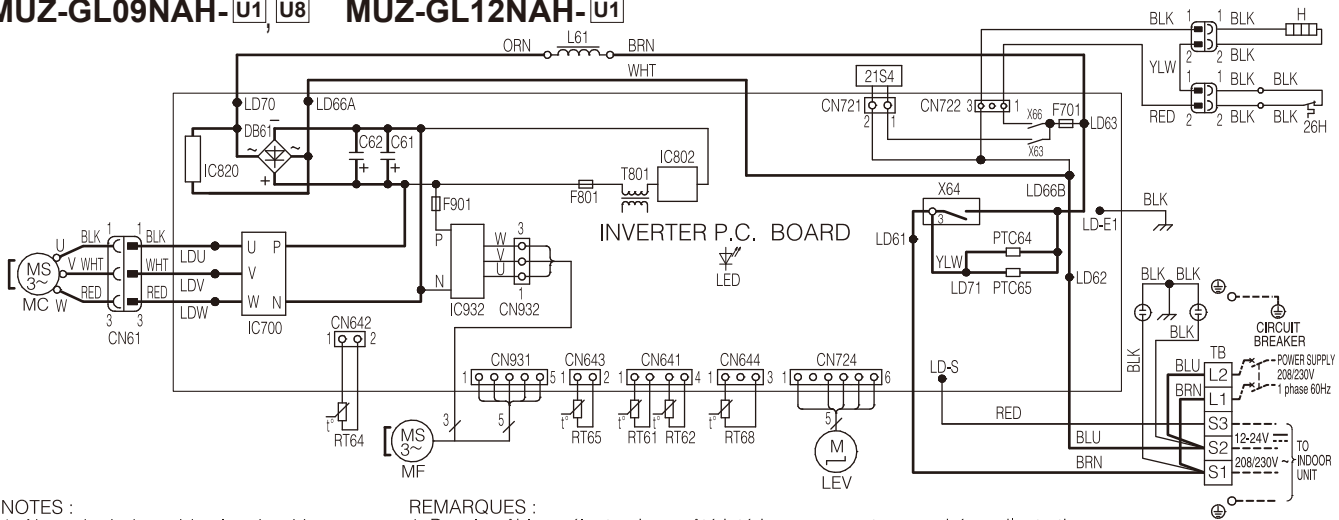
MUZ-GL09NAH-U1, U8 MUZ-GL12NAH-U1

ORN L61 BRN
WHT
LD70 LD66A
DB61
C62 C61
IC820
IC802
T801
F801
F901
21S4
CN721 2 1
CN722 3 1
X66 F701 LD63
X63
BLK 1 1 BLK H
2 BLK
YLW 1 1 BLK BLK
RED 2 2 BLK BLK 26H
X64
LD66B
BLK
LD-E1
LD61
PTC64
YLW
PTC65
LD71
LD62
INVERTER P.C. BOARD
LED
MS 3~ MC
U V W
BLK WHT RED
BLK WHT RED
1 1
3 3
CN61
LDU LDV LDW
U P
V
W N
IC700
P
N
IC932
W V U
3
1
CN932
CN642
1 2
RT64
CN931
1 5
CN643
1 2
RT65
CN641
1 4
RT61 RT62
CN644
1 3
RT68
CN724
1 6
5
M
LEV
MS 3~ MF
3 5
LD-S
RED
BLK BLK
BLK
BLK
CIRCUIT BREAKER
TB
BLU L2
BRN L1
POWER SUPPLY 208/230V 1 phase 60Hz
S3
S2
S1
12-24V
208/230V ~
TO INDOOR UNIT
BLU
BRN

NOTES :

REMARQUES :